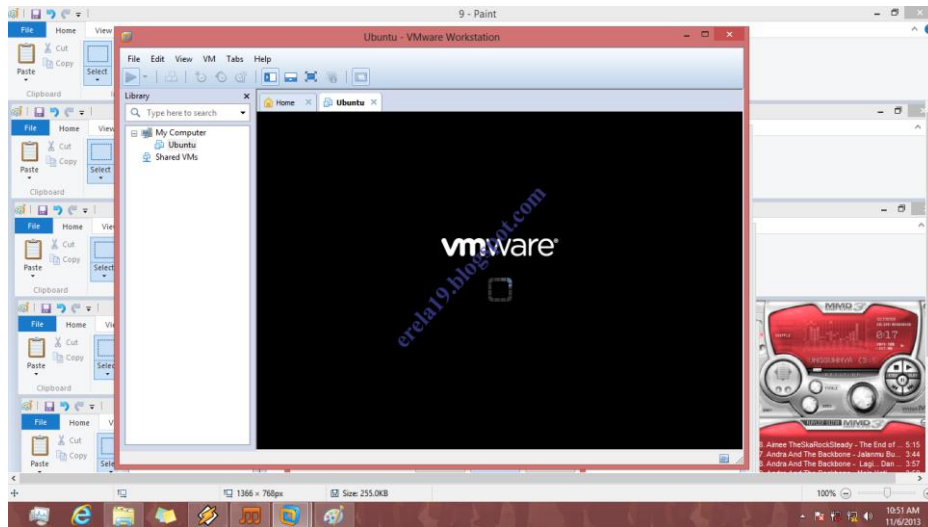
9 - Paint

File Home View

Cut
Copy
Paste
Select
Clipboard

Ubuntu - VMware Workstation

File Edit View VM Tabs Help

Library
Type here to search
My Computer
Ubuntu
Shared VMs

Home
Ubuntu

vmware

erela19.blogspot.com

File Home View
Cut
Copy
Paste
Select
Clipboard

File Home View
Cut
Copy
Paste
Select
Clipboard

File Home View
Cut
Copy
Paste
Select
Clipboard

File Home View
Cut
Copy
Paste
Select

MMD
MMD

8. Aimee TheSkaRockSteady - The End of ... 5:15
7. Andra And The Backbone - Jalanmu Bu... 3:44
8. Andra And The Backbone - Lagi... Dan ... 3:57

1366 × 768px
Size: 255.0KB
100%

10:51 AM
11/6/2013